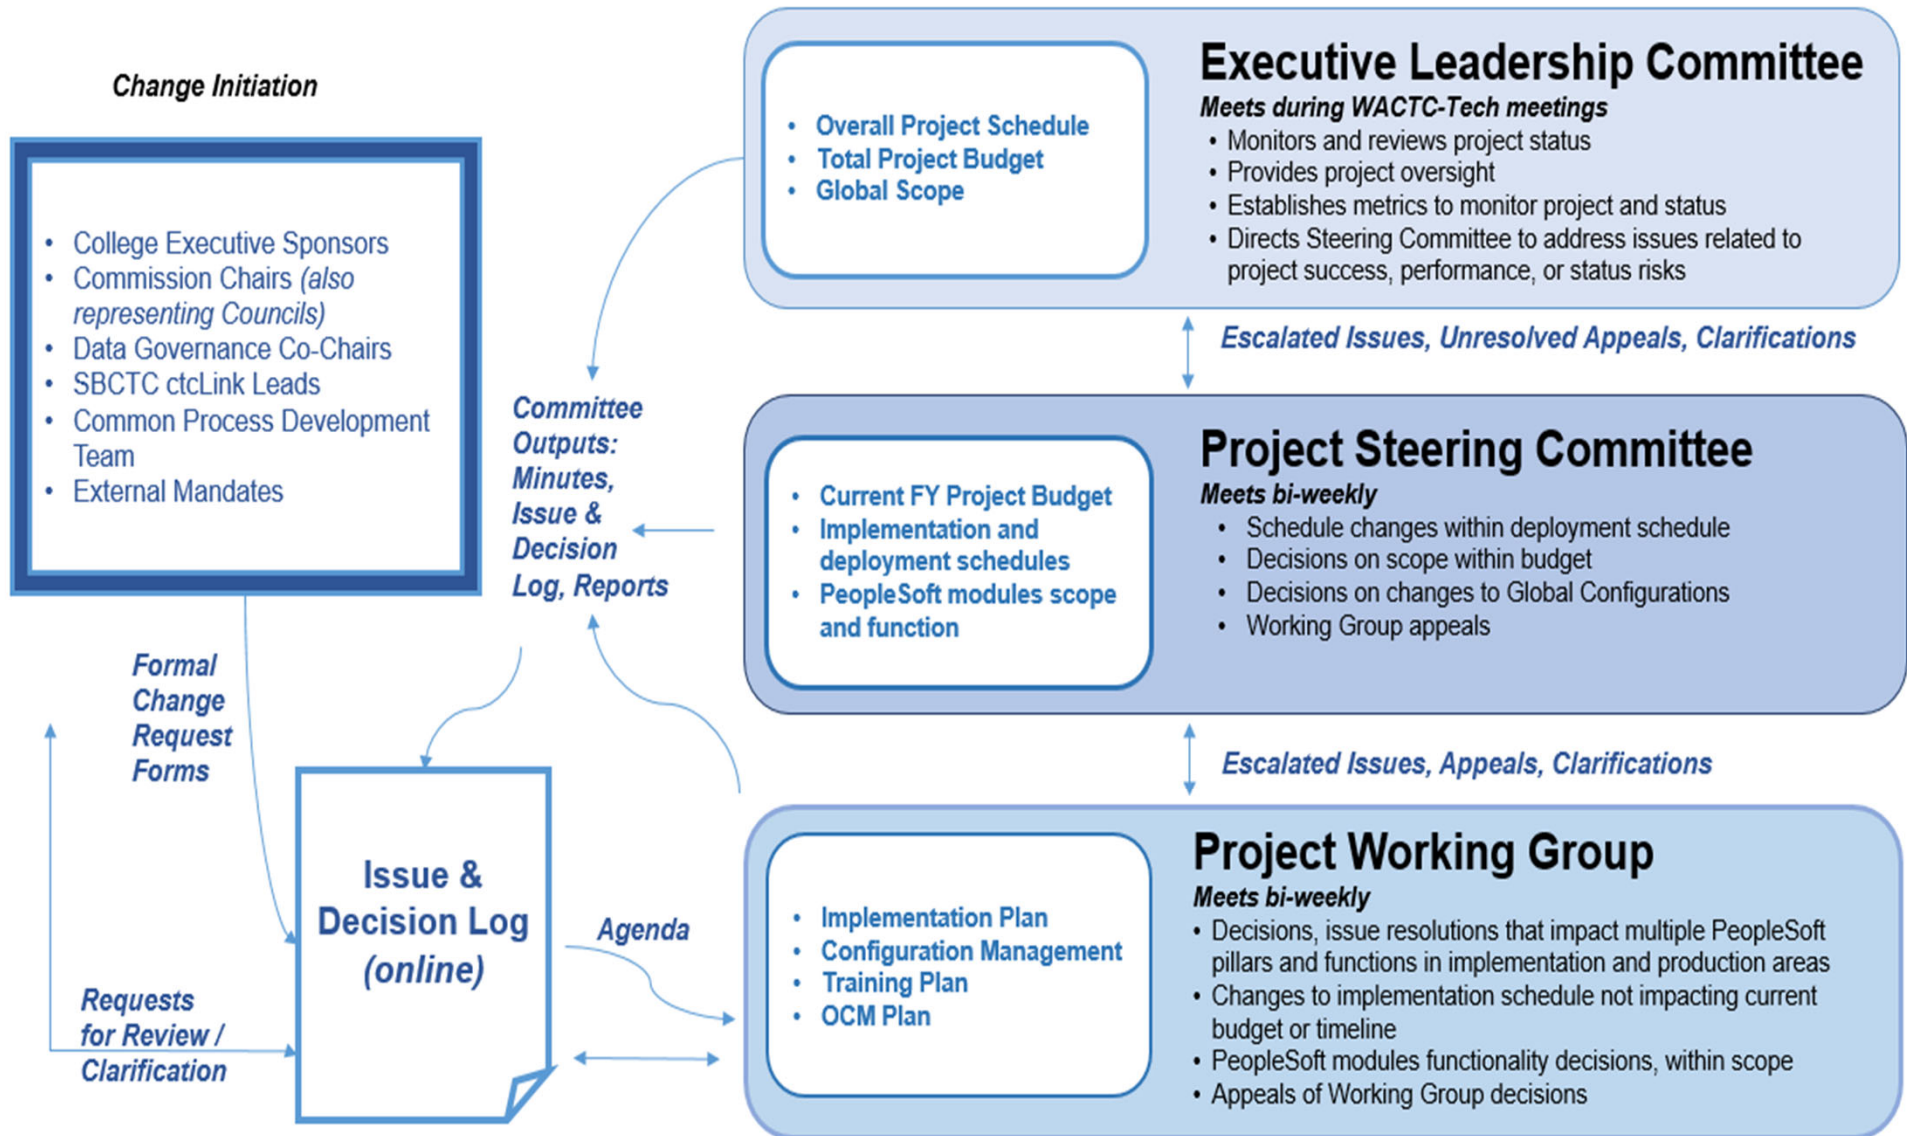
Change Initiation

- College Executive Sponsors
- Commission Chairs *(also representing Councils)*
- Data Governance Co-Chairs
- SBCTC ctcLink Leads
- Common Process Development Team
- External Mandates

Formal Change Request Forms

Requests for Review / Clarification

Issue & Decision Log *(online)*

Committee Outputs: Minutes, Issue & Decision Log, Reports

Agenda

- Overall Project Schedule
- Total Project Budget
- Global Scope

Executive Leadership Committee
Meets during WACTC-Tech meetings
- Monitors and reviews project status
- Provides project oversight
- Establishes metrics to monitor project and status
- Directs Steering Committee to address issues related to project success, performance, or status risks

Escalated Issues, Unresolved Appeals, Clarifications

- Current FY Project Budget
- Implementation and deployment schedules
- PeopleSoft modules scope and function

Project Steering Committee
Meets bi-weekly
- Schedule changes within deployment schedule
- Decisions on scope within budget
- Decisions on changes to Global Configurations
- Working Group appeals

Escalated Issues, Appeals, Clarifications

- Implementation Plan
- Configuration Management
- Training Plan
- OCM Plan

Project Working Group
Meets bi-weekly
- Decisions, issue resolutions that impact multiple PeopleSoft pillars and functions in implementation and production areas
- Changes to implementation schedule not impacting current budget or timeline
- PeopleSoft modules functionality decisions, within scope
- Appeals of Working Group decisions